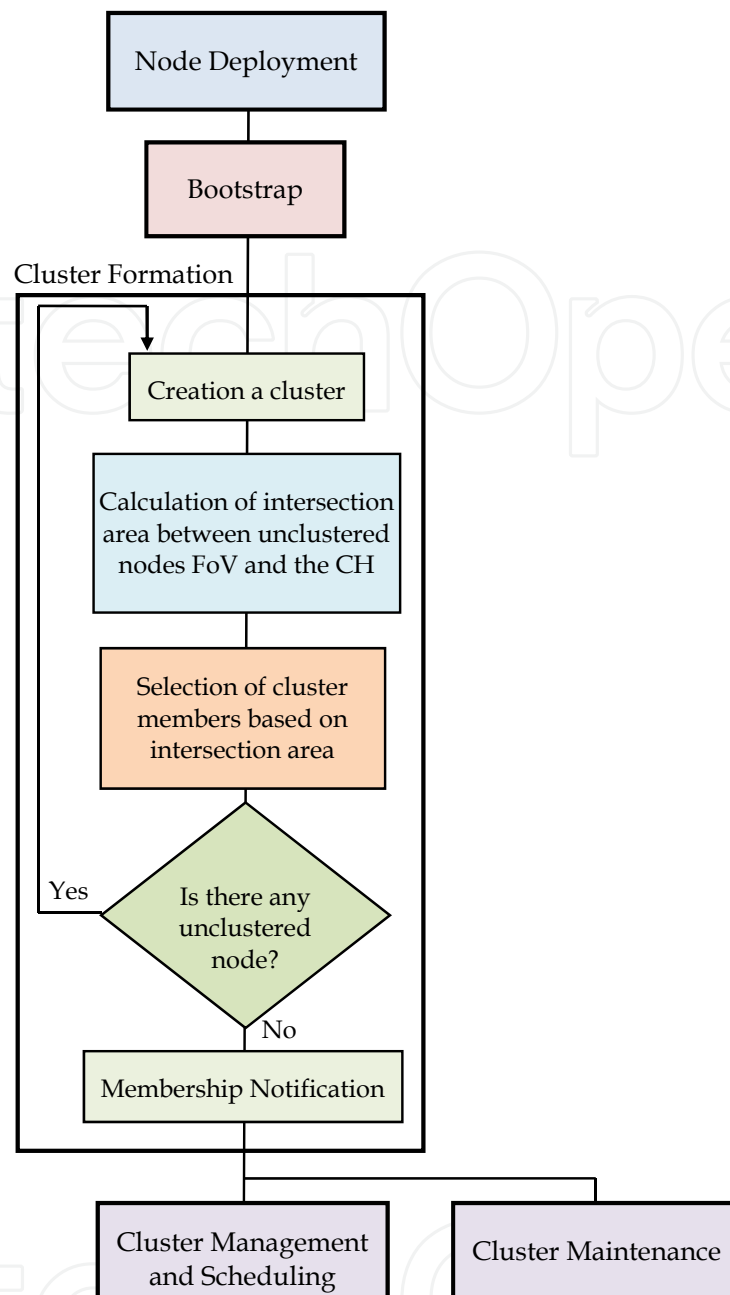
Node Deployment

Bootstrap

Cluster Formation

Creation a cluster

Calculation of intersection area between unclustered nodes FoV and the CH

Selection of cluster members based on intersection area

Yes

Is there any unclustered node?

No

Membership Notification

Cluster Management and Scheduling

Cluster Maintenance